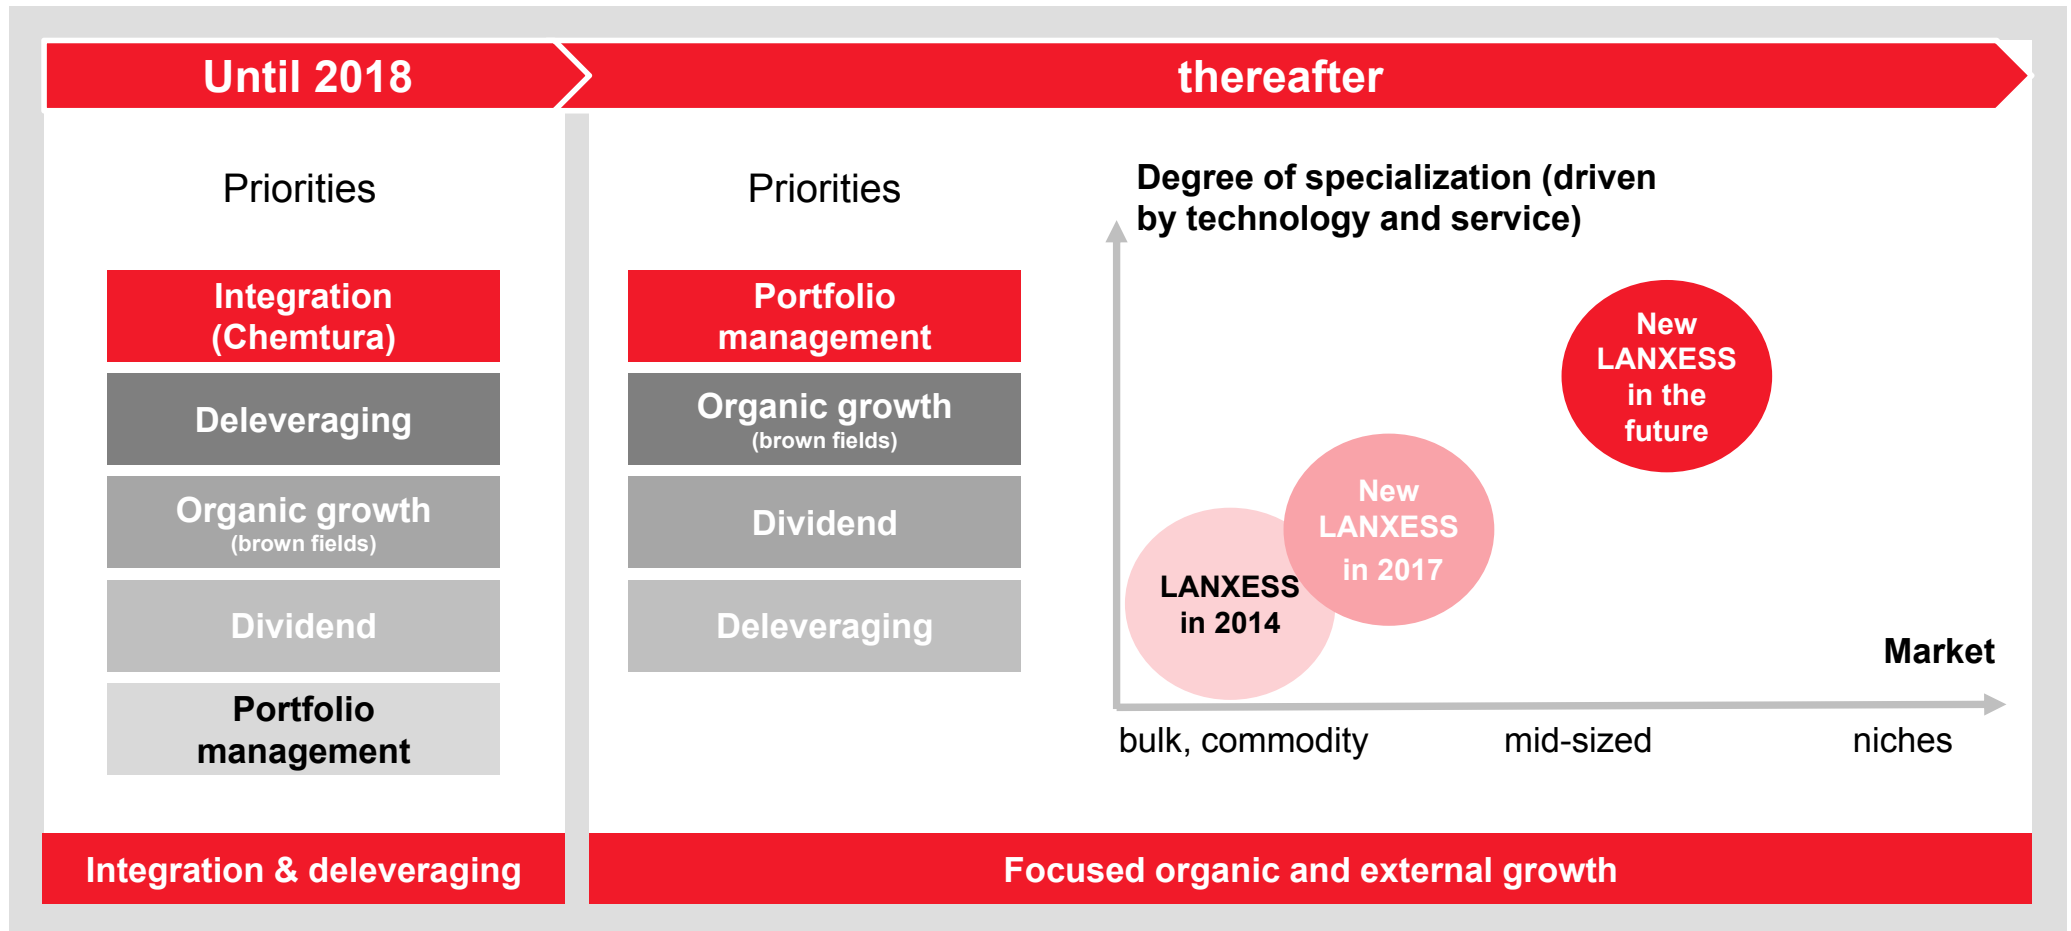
Until 2018

thereafter

Priorities

Integration (Chemtura)

Deleveraging

Organic growth
(brown fields)

Dividend

Portfolio management

Priorities

Portfolio management

Organic growth
(brown fields)

Dividend

Deleveraging

Degree of specialization (driven by technology and service)

New LANXESS in the future

New LANXESS in 2017

LANXESS in 2014

Market

bulk, commodity

mid-sized

niches

Integration & deleveraging

Focused organic and external growth